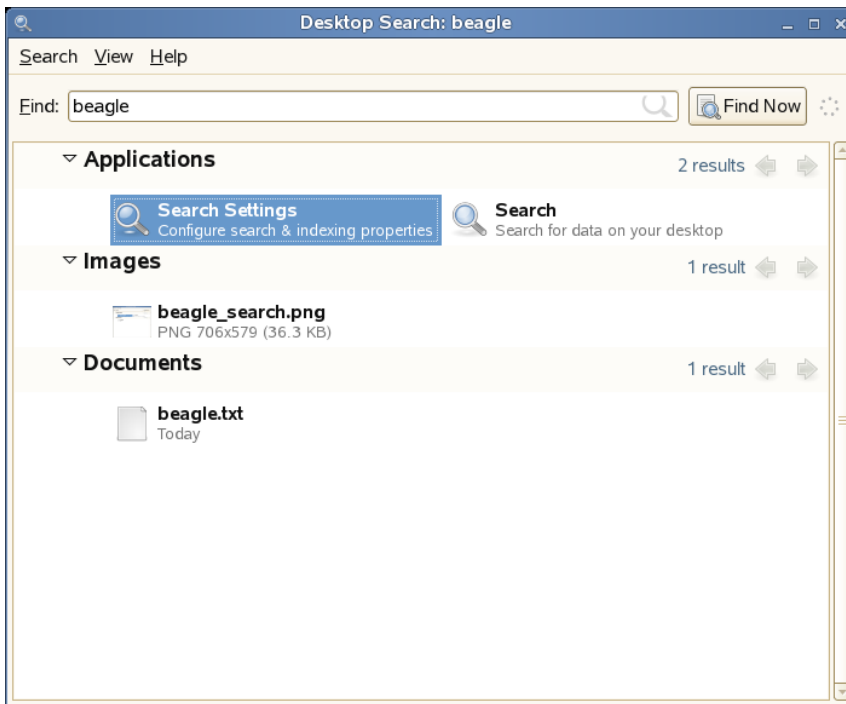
Desktop Search: beagle

Search View Help

Find: beagle

Find Now

Applications

2 results

Search Settings
Configure search & indexing properties

Search
Search for data on your desktop

Images

1 result

beagle_search.png
PNG 706x579 (36.3 KB)

Documents

1 result

beagle.txt
Today